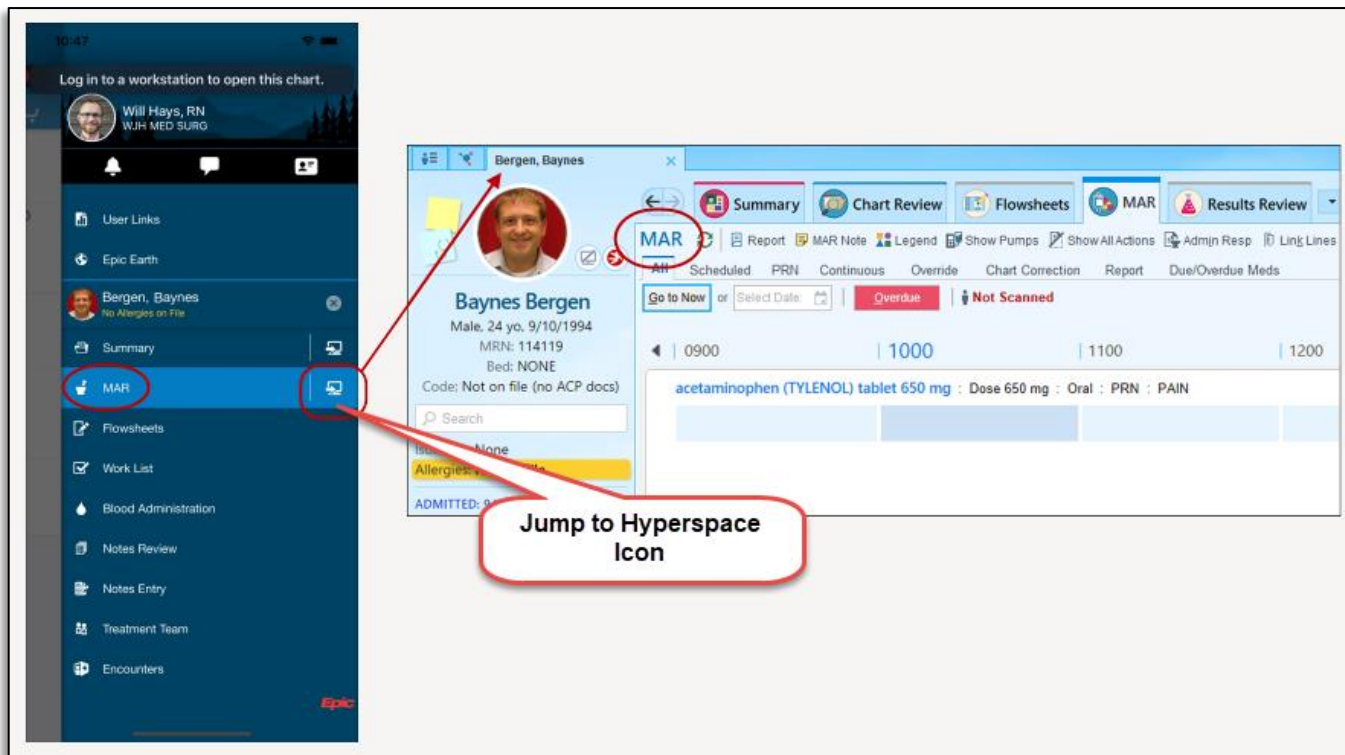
10:47

Log in to a workstation to open this chart.

Will Hays, RN
WJH MED SURG

User Links
Epic Earth
Bergen, Baynes
No Allergies on File
Summary
MAR
Flowsheets
Work List
Blood Administration
Notes Review
Notes Entry
Treatment Team
Encounters

Epic

Bergen, Baynes

Baynes Bergen
Male, 24 yo, 9/10/1994
MRN: 114119
Bed: NONE
Code: Not on file (no ACP docs)

Search

Is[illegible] None
Allergies: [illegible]
ADMITTED: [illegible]

Summary | Chart Review | Flowsheets | MAR | Results Review

MAR | Report | MAR Note | Legend | Show Pumps | Show All Actions | Admin Resp | Link Lines

All | Scheduled | PRN | Continuous | Override | Chart Correction | Report | Due/Overdue Meds

Go to Now | or | Select Date | Overdue | Not Scanned

0900 | 1000 | 1100 | 1200

acetaminophen (TYLENOL) tablet 650 mg : Dose 650 mg : Oral : PRN : PAIN

Jump to Hyperspace Icon